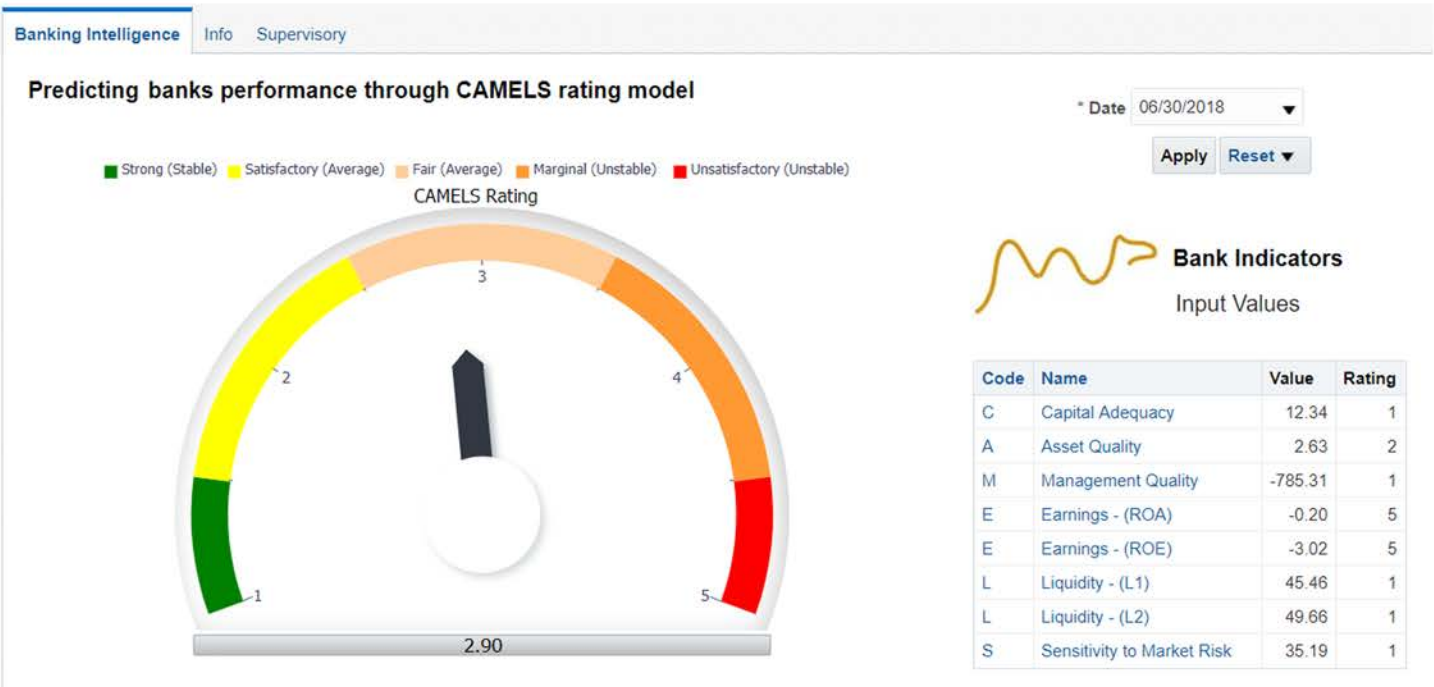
Banking Intelligence Info Supervisory

Predicting banks performance through CAMELS rating model

* Date 06/30/2018

Apply Reset

Strong (Stable) Satisfactory (Average) Fair (Average) Marginal (Unstable) Unsatisfactory (Unstable)

CAMELS Rating

1 2 3 4 5

2.90

Bank Indicators

Input Values

| Code | Name | Value | Rating |
|---|---|---|---|
| C | Capital Adequacy | 12.34 | 1 |
| A | Asset Quality | 2.63 | 2 |
| M | Management Quality | -785.31 | 1 |
| E | Earnings - (ROA) | -0.20 | 5 |
| E | Earnings - (ROE) | -3.02 | 5 |
| L | Liquidity - (L1) | 45.46 | 1 |
| L | Liquidity - (L2) | 49.66 | 1 |
| S | Sensitivity to Market Risk | 35.19 | 1 |